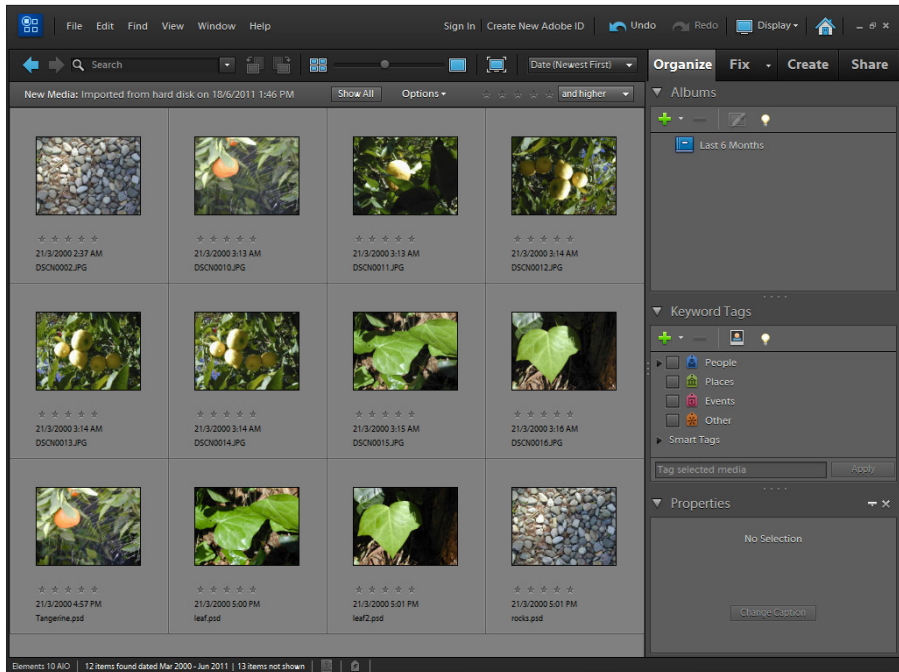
File Edit Find View Window Help

Sign In | Create New Adobe ID

Undo Redo Display

Search

Date (Newest First)

Organize Fix Create Share

New Media: Imported from hard disk on 18/6/2011 1:46 PM

Show All Options

and higher

21/3/2000 2:37 AM
DSCN0002.JPG

21/3/2000 3:13 AM
DSCN0010.JPG

21/3/2000 3:13 AM
DSCN0011.JPG

21/3/2000 3:14 AM
DSCN0012.JPG

21/3/2000 3:14 AM
DSCN0013.JPG

21/3/2000 3:14 AM
DSCN0014.JPG

21/3/2000 3:15 AM
DSCN0015.JPG

21/3/2000 3:16 AM
DSCN0016.JPG

21/3/2000 4:57 PM
Tangerine.psd

21/3/2000 5:00 PM
leaf.psd

21/3/2000 5:01 PM
leaf2.psd

21/3/2000 5:01 PM
rocks.psd

Albums

Last 6 Months

Keyword Tags

People
Places
Events
Other
Smart Tags

Tag selected media

Apply

Properties

No Selection

Change Caption

Elements 10 AIO | 12 items found dated Mar 2000 - Jun 2011 | 13 items not shown